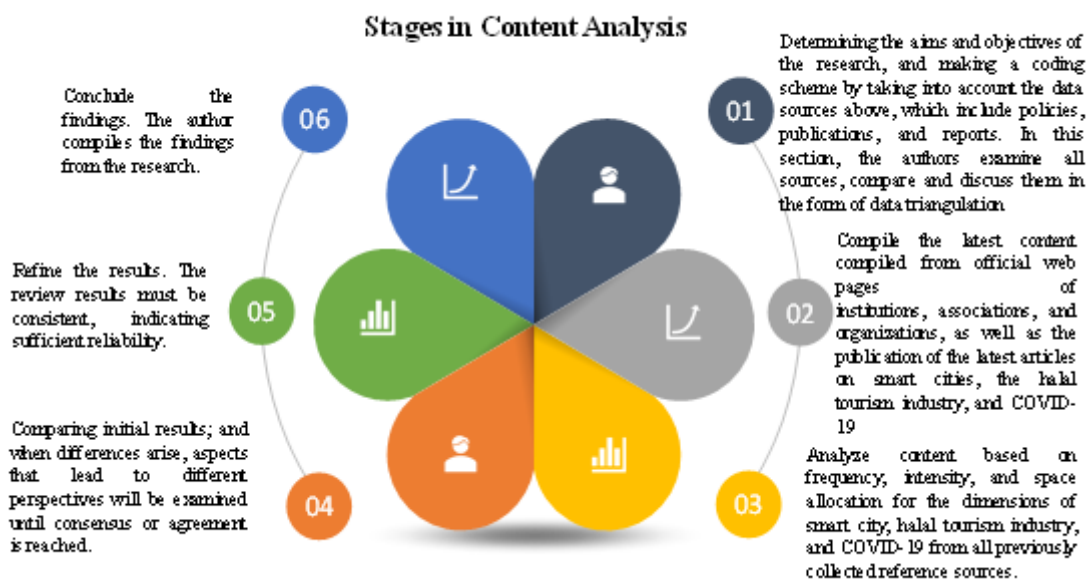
Stages in Content Analysis

06

Conclude the findings. The author compiles the findings from the research.

01

Determining the aims and objectives of the research, and making a coding scheme by taking into account the data sources above, which include policies, publications, and reports. In this section, the authors examine all sources, compare and discuss them in the form of data triangulation

05

Refine the results. The review results must be consistent, indicating sufficient reliability.

02

Compile the latest content compiled from official web pages of institutions, associations, and organizations, as well as the publication of the latest articles on smart cities, the halal tourism industry, and COVID-19

04

Comparing initial results; and when differences arise, aspects that lead to different perspectives will be examined until consensus or agreement is reached.

03

Analyze content based on frequency, intensity, and space allocation for the dimensions of smart city, halal tourism industry, and COVID-19 from all previously collected reference sources.